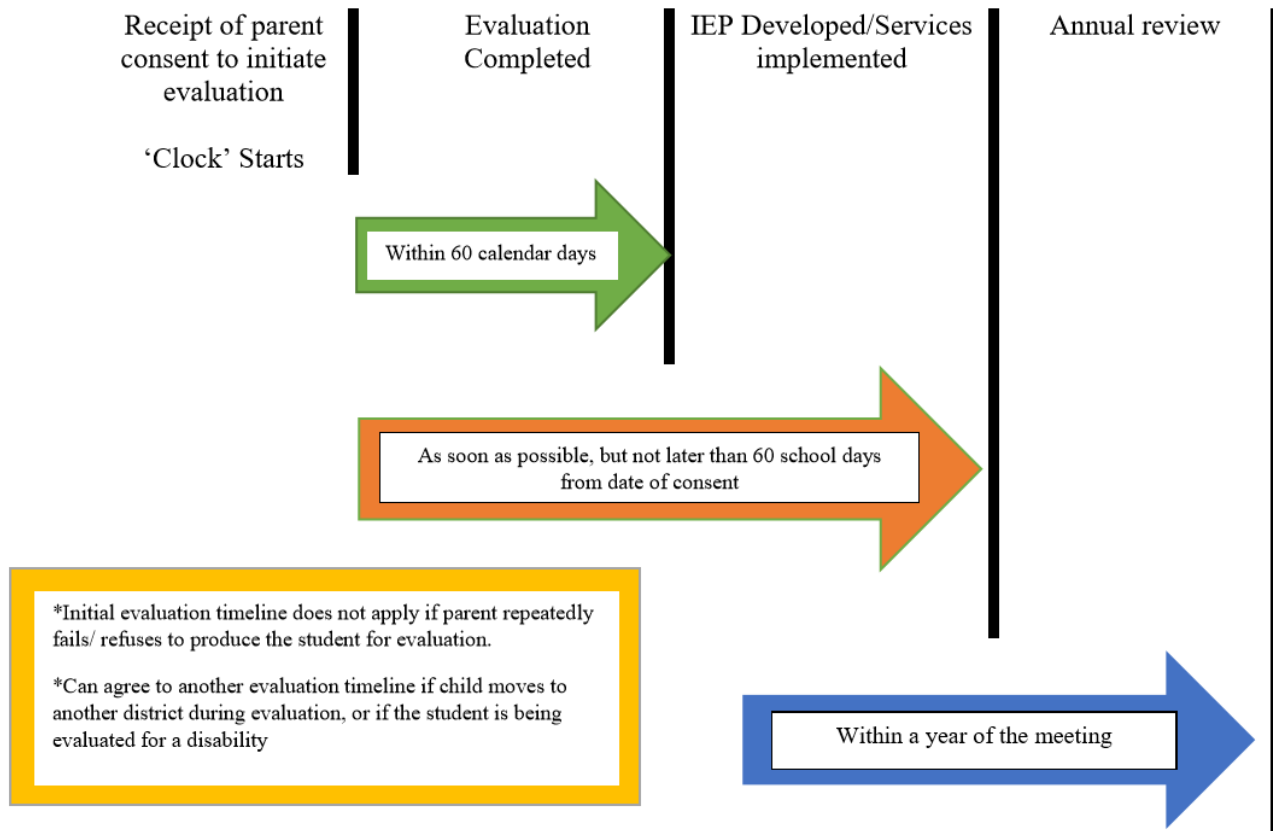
Receipt of parent consent to initiate evaluation

'Clock' Starts

Evaluation Completed

IEP Developed/Services implemented

Annual review

Within 60 calendar days

As soon as possible, but not later than 60 school days from date of consent

*Initial evaluation timeline does not apply if parent repeatedly fails/ refuses to produce the student for evaluation.

*Can agree to another evaluation timeline if child moves to another district during evaluation, or if the student is being evaluated for a disability

Within a year of the meeting